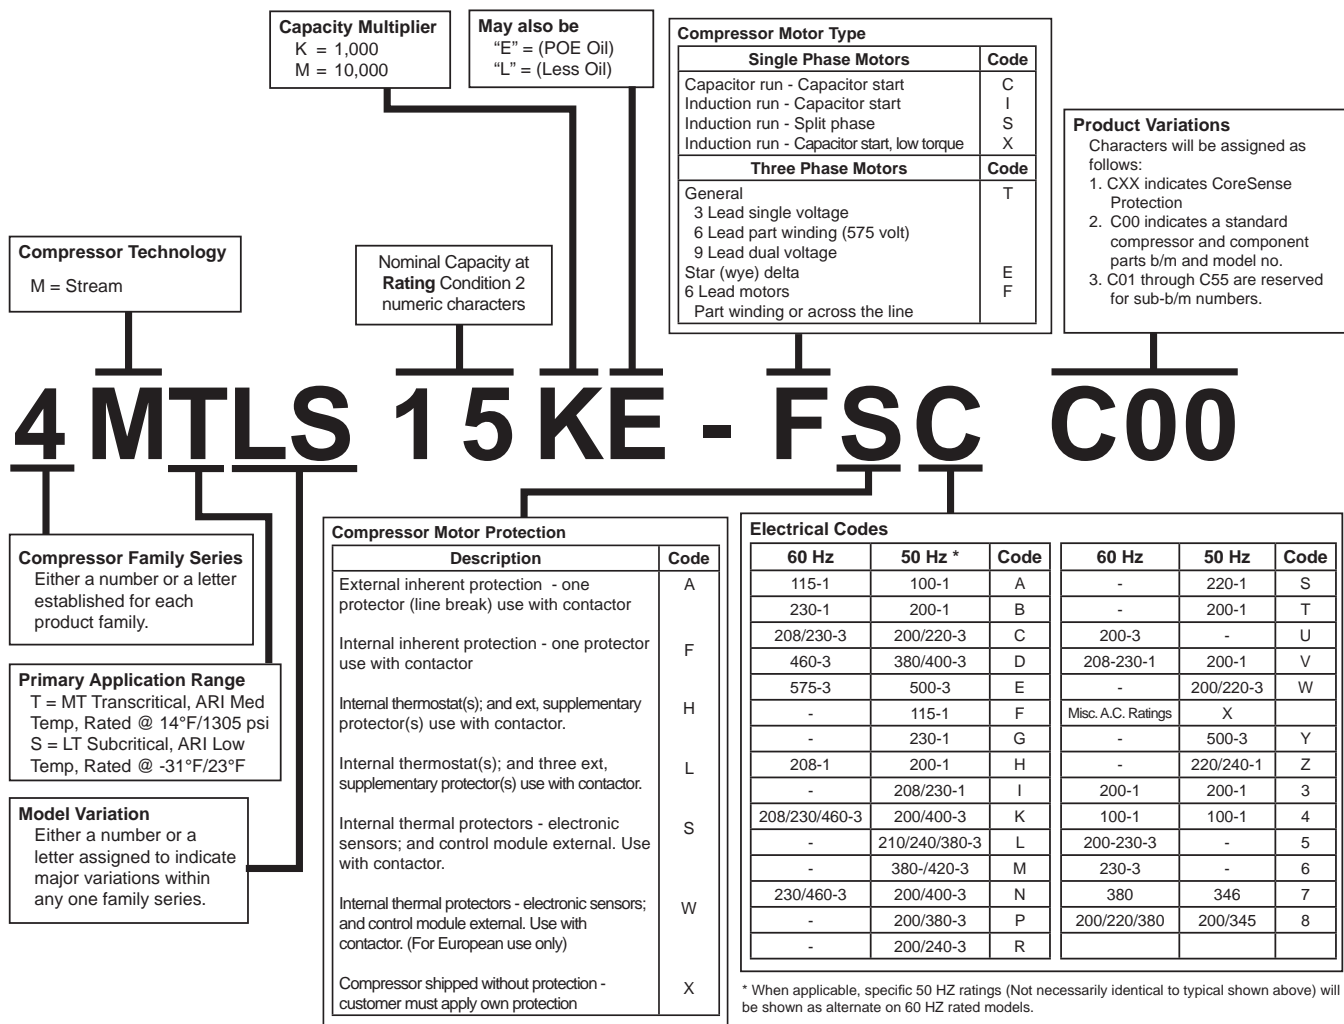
Capacity Multiplier
K = 1,000
M = 10,000

May also be
"E" = (POE Oil)
"L" = (Less Oil)

Compressor Motor Type

| Single Phase Motors | Code |
|---|---|
| Capacitor run - Capacitor start | C |
| Induction run - Capacitor start | I |
| Induction run - Split phase | S |
| Induction run - Capacitor start, low torque | X |

| Three Phase Motors | Code |
|---|---|
| General<br>3 Lead single voltage<br>6 Lead part winding (575 volt)<br>9 Lead dual voltage | T |
| Star (wye) delta | E |
| 6 Lead motors<br>Part winding or across the line | F |

Product Variations
Characters will be assigned as follows:
1. CXX indicates CoreSense Protection
2. C00 indicates a standard compressor and component parts b/m and model no.
3. C01 through C55 are reserved for sub-b/m numbers.

Compressor Technology
M = Stream

Nominal Capacity at **Rating** Condition 2 numeric characters

4 MTLS 15KE - FSC C00

Compressor Family Series
Either a number or a letter established for each product family.

Primary Application Range
T = MT Transcritical, ARI Med Temp, Rated @ 14°F/1305 psi
S = LT Subcritical, ARI Low Temp, Rated @ -31°F/23°F

Model Variation
Either a number or a letter assigned to indicate major variations within any one family series.

Compressor Motor Protection

| Description | Code |
|---|---|
| External inherent protection - one protector (line break) use with contactor | A |
| Internal inherent protection - one protector use with contactor | F |
| Internal thermostat(s); and ext, supplementary protector(s) use with contactor. | H |
| Internal thermostat(s); and three ext, supplementary protector(s) use with contactor. | L |
| Internal thermal protectors - electronic sensors; and control module external. Use with contactor. | S |
| Internal thermal protectors - electronic sensors; and control module external. Use with contactor. (For European use only) | W |
| Compressor shipped without protection - customer must apply own protection | X |

Electrical Codes

| 60 Hz | 50 Hz * | Code |
|---|---|---|
| 115-1 | 100-1 | A |
| 230-1 | 200-1 | B |
| 208/230-3 | 200/220-3 | C |
| 460-3 | 380/400-3 | D |
| 575-3 | 500-3 | E |
| - | 115-1 | F |
| - | 230-1 | G |
| 208-1 | 200-1 | H |
| - | 208/230-1 | I |
| 208/230/460-3 | 200/400-3 | K |
| - | 210/240/380-3 | L |
| - | 380-/420-3 | M |
| 230/460-3 | 200/400-3 | N |
| - | 200/380-3 | P |
| - | 200/240-3 | R |

| 60 Hz | 50 Hz | Code |
|---|---|---|
| - | 220-1 | S |
| - | 200-1 | T |
| 200-3 | - | U |
| 208-230-1 | 200-1 | V |
| - | 200/220-3 | W |
| Misc. A.C. Ratings | X | |
| - | 500-3 | Y |
| - | 220/240-1 | Z |
| 200-1 | 200-1 | 3 |
| 100-1 | 100-1 | 4 |
| 200-230-3 | - | 5 |
| 230-3 | - | 6 |
| 380 | 346 | 7 |
| 200/220/380 | 200/345 | 8 |

* When applicable, specific 50 HZ ratings (Not necessarily identical to typical shown above) will be shown as alternate on 60 HZ rated models.